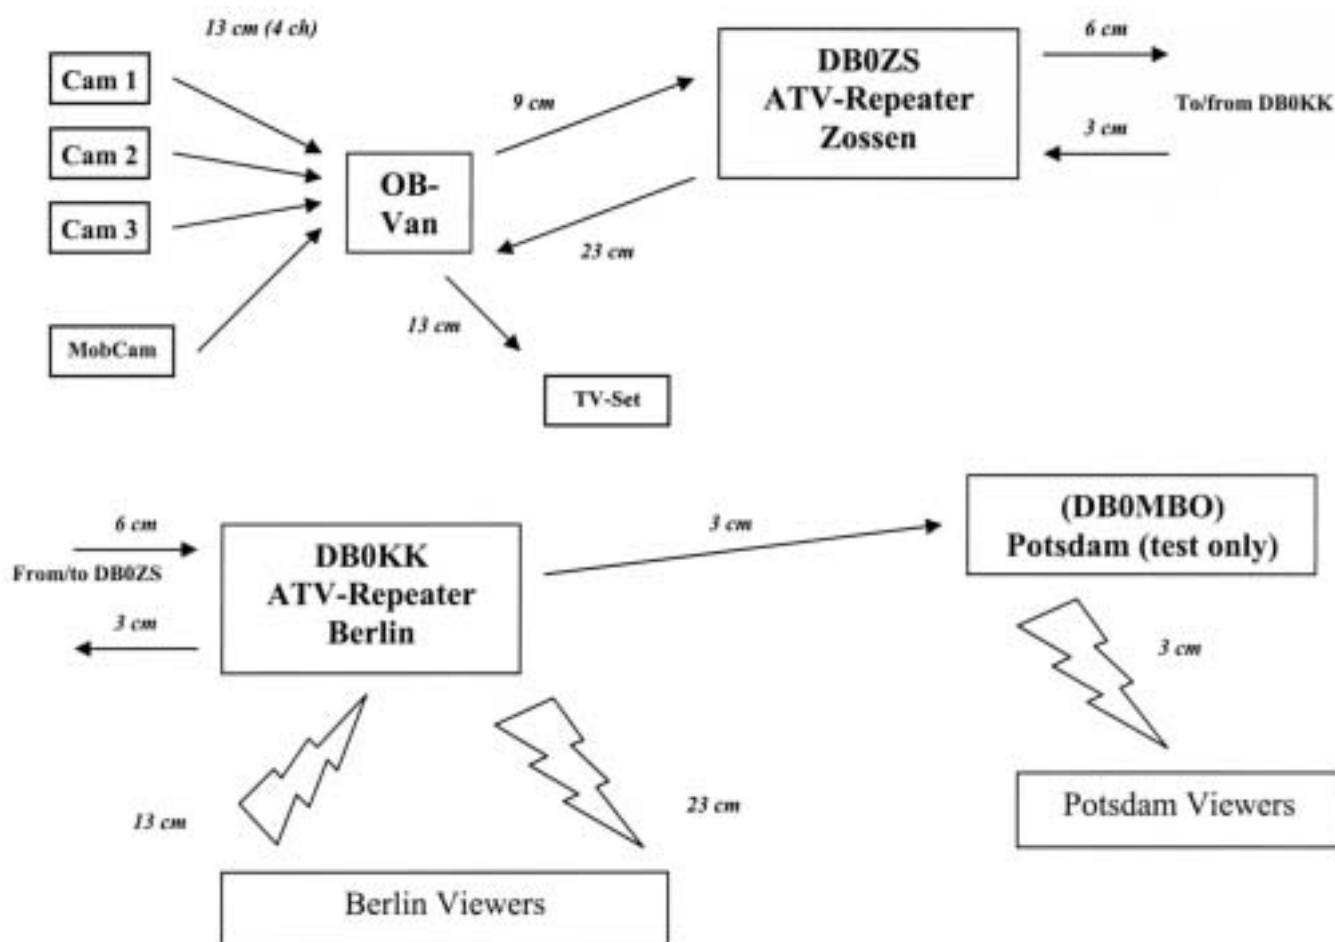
13 cm (4 ch)

Cam 1

Cam 2

Cam 3

MobCam

OB-Van

9 cm

23 cm

13 cm

TV-Set

DB0ZS
ATV-Repeater
Zossen

6 cm

3 cm

To/from DB0KK

6 cm

From/to DB0ZS

3 cm

DB0KK
ATV-Repeater
Berlin

3 cm

(DB0MBO)
Potsdam (test only)

3 cm

13 cm

23 cm

Berlin Viewers

Potsdam Viewers